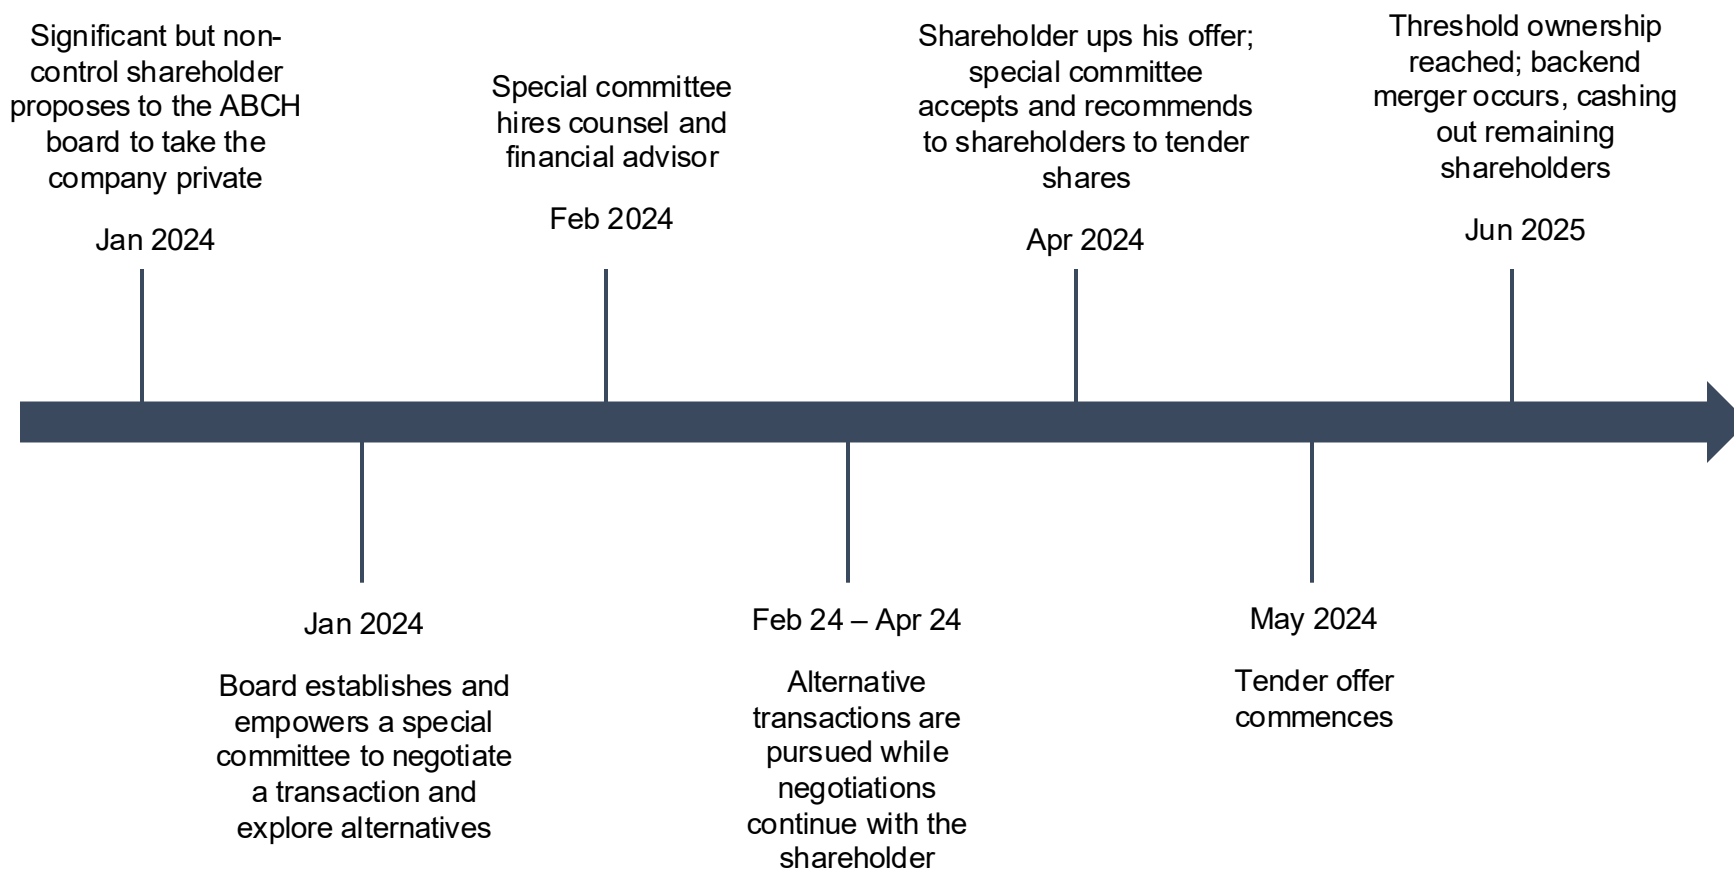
Significant but non-control shareholder proposes to the ABCH board to take the company private

Jan 2024

Jan 2024

Board establishes and empowers a special committee to negotiate a transaction and explore alternatives

Special committee hires counsel and financial advisor

Feb 2024

Feb 24 – Apr 24

Alternative transactions are pursued while negotiations continue with the shareholder

Shareholder ups his offer; special committee accepts and recommends to shareholders to tender shares

Apr 2024

May 2024

Tender offer commences

Threshold ownership reached; backend merger occurs, cashing out remaining shareholders

Jun 2025